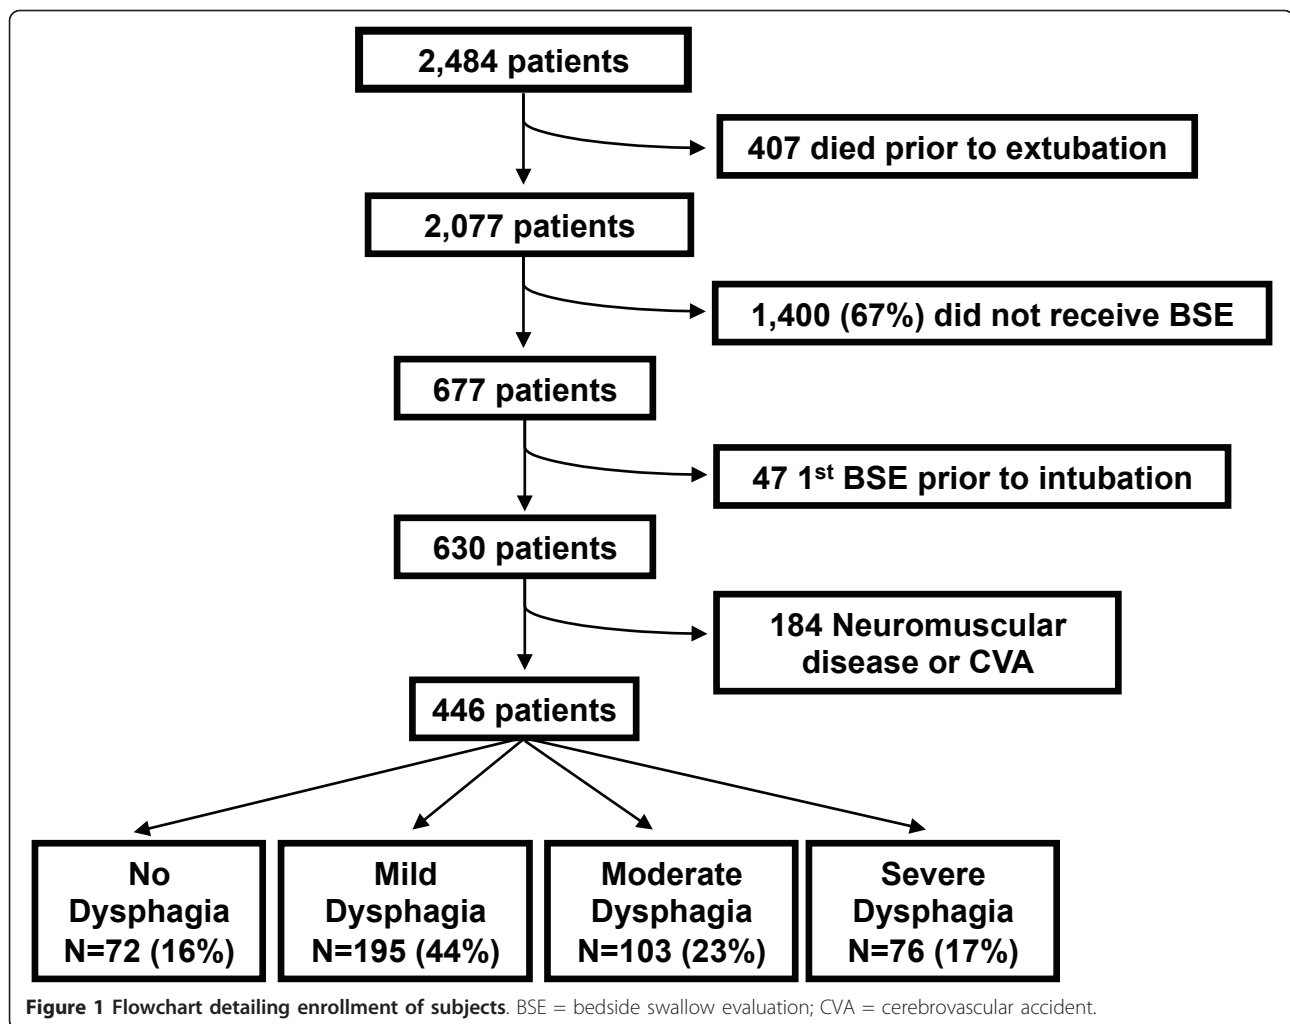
2,484 patients

407 died prior to extubation

2,077 patients

1,400 (67%) did not receive BSE

677 patients

47 1$^{st}$ BSE prior to intubation

630 patients

184 Neuromuscular disease or CVA

446 patients

No Dysphagia N=72 (16%)

Mild Dysphagia N=195 (44%)

Moderate Dysphagia N=103 (23%)

Severe Dysphagia N=76 (17%)

Figure 1 Flowchart detailing enrollment of subjects. BSE = bedside swallow evaluation; CVA = cerebrovascular accident.